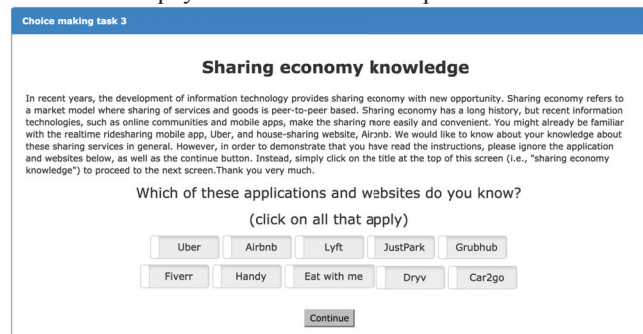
Choice making task 3

Sharing economy knowledge

In recent years, the development of information technology provides sharing economy with new opportunity. Sharing economy refers to a market model where sharing of services and goods is peer-to-peer based. Sharing economy has a long history, but recent information technologies, such as online communities and mobile apps, make the sharing more easily and convenient. You might already be familiar with the realtime ridesharing mobile app, Uber, and house-sharing website, Airnb. We would like to know about your knowledge about these sharing services in general. However, in order to demonstrate that you have read the instructions, please ignore the application and websites below, as well as the continue button. Instead, simply click on the title at the top of this screen (i.e., "sharing economy knowledge") to proceed to the next screen.Thank you very much.

Which of these applications and websites do you know?

(click on all that apply)

Uber Airbnb Lyft JustPark Grubhub

Fiverr Handy Eat with me Dryv Car2go

Continue